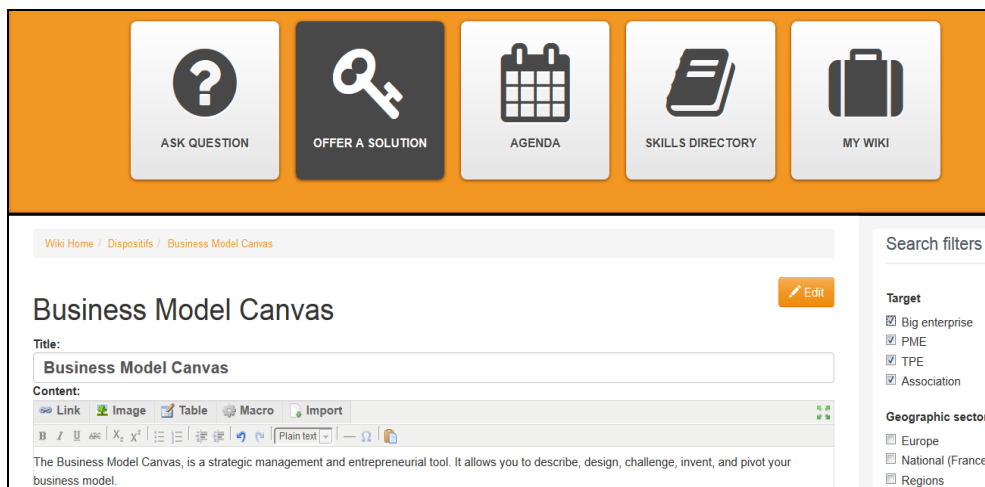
ASK QUESTION

OFFER A SOLUTION

AGENDA

SKILLS DIRECTORY

MY WIKI

Wiki Home / Dispositifs / Business Model Canvas

Edit

Business Model Canvas

Title:

Business Model Canvas

Content:

Link Image Table Macro Import

Plain text

The Business Model Canvas, is a strategic management and entrepreneurial tool. It allows you to describe, design, challenge, invent, and pivot your business model.

Search filters

Target

Big enterprise

PME

TPE

Association

Geographic secto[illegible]

Europe

National (France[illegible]

Regions